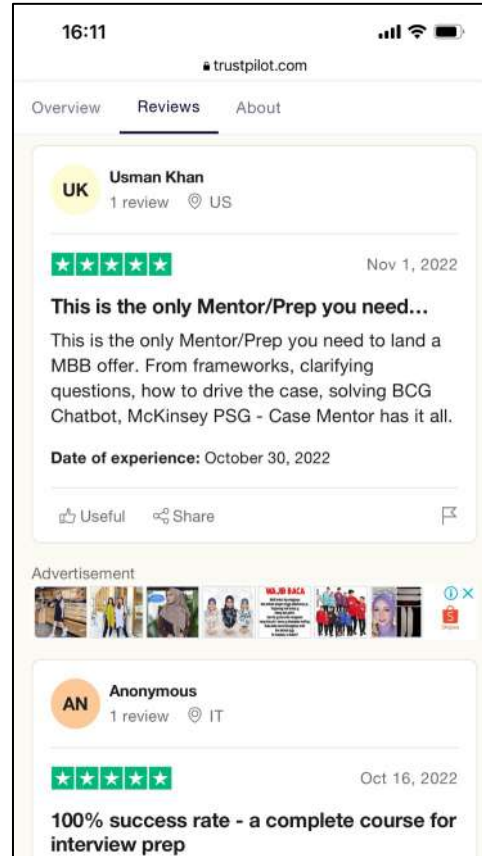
16:11

trustpilot.com

Overview Reviews About

UK Usman Khan
1 review US

Nov 1, 2022

This is the only Mentor/Prep you need…

This is the only Mentor/Prep you need to land a MBB offer. From frameworks, clarifying questions, how to drive the case, solving BCG Chatbot, McKinsey PSG - Case Mentor has it all.

Date of experience: October 30, 2022

Useful Share

Advertisement

WAJIB BACA

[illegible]

AN Anonymous
1 review IT

Oct 16, 2022

100% success rate - a complete course for interview prep